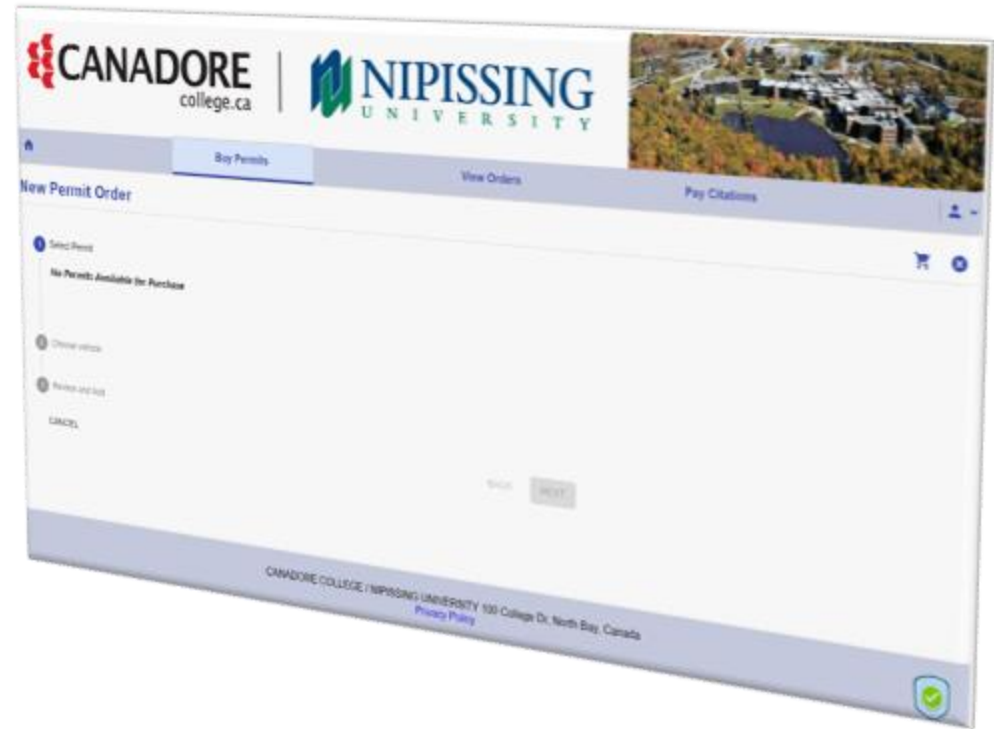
CANADORE college.ca

NIPISSING UNIVERSITY

Buy Permits

View Orders

Pay Citations

New Permit Order

1 Select Permit

No Permits Available for Purchase

2 Choose vehicle

3 Review and hold

CANCEL

BACK NEXT

CANADORE COLLEGE / NIPISSING UNIVERSITY 100 College Dr, North Bay, Canada

Privacy Policy